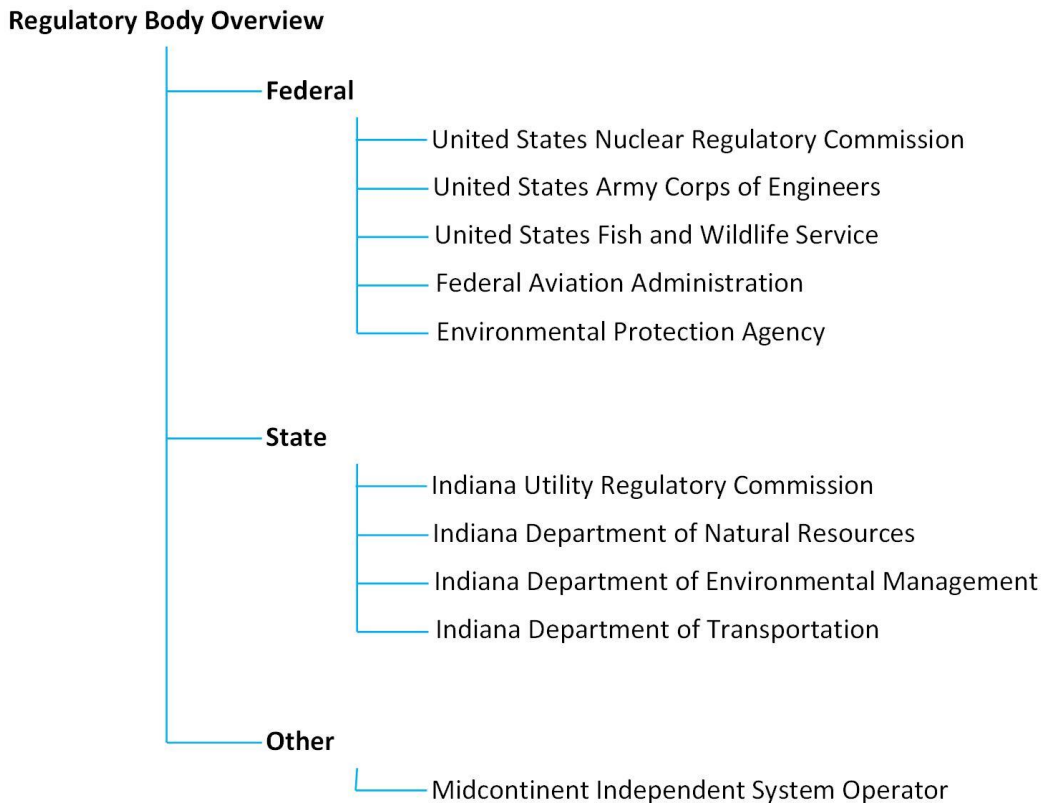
Regulatory Body Overview

Federal

United States Nuclear Regulatory Commission

United States Army Corps of Engineers

United States Fish and Wildlife Service

Federal Aviation Administration

Environmental Protection Agency

State

Indiana Utility Regulatory Commission

Indiana Department of Natural Resources

Indiana Department of Environmental Management

Indiana Department of Transportation

Other

Midcontinent Independent System Operator